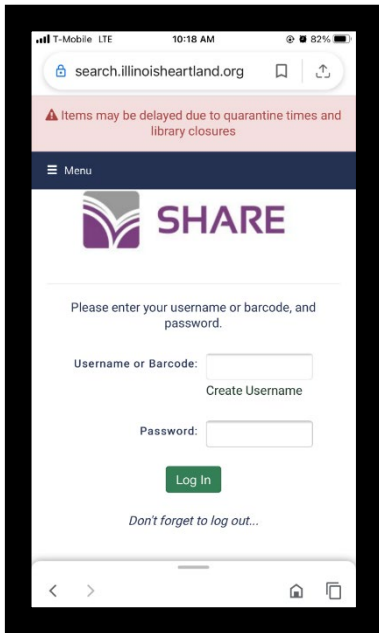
T-Mobile LTE 10:18 AM 82%

search.illinoisheartland.org

Items may be delayed due to quarantine times and library closures

Menu

SHARE

Please enter your username or barcode, and password.

Username or Barcode:

Create Username

Password:

Log In

Don't forget to log out...